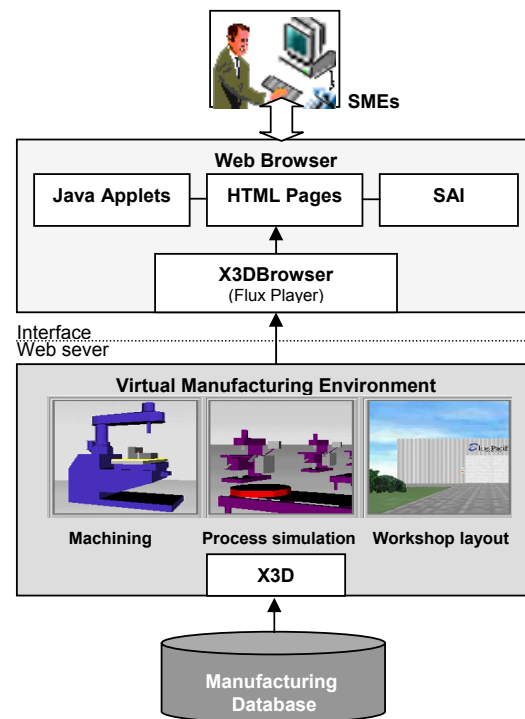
SMEs

Web Browser

Java Applets

HTML Pages

SAI

X3DBrowser
(Flux Player)

Interface
Web sever

Virtual Manufacturing Environment

Machining

Process simulation

Workshop layout

X3D

Manufacturing Database